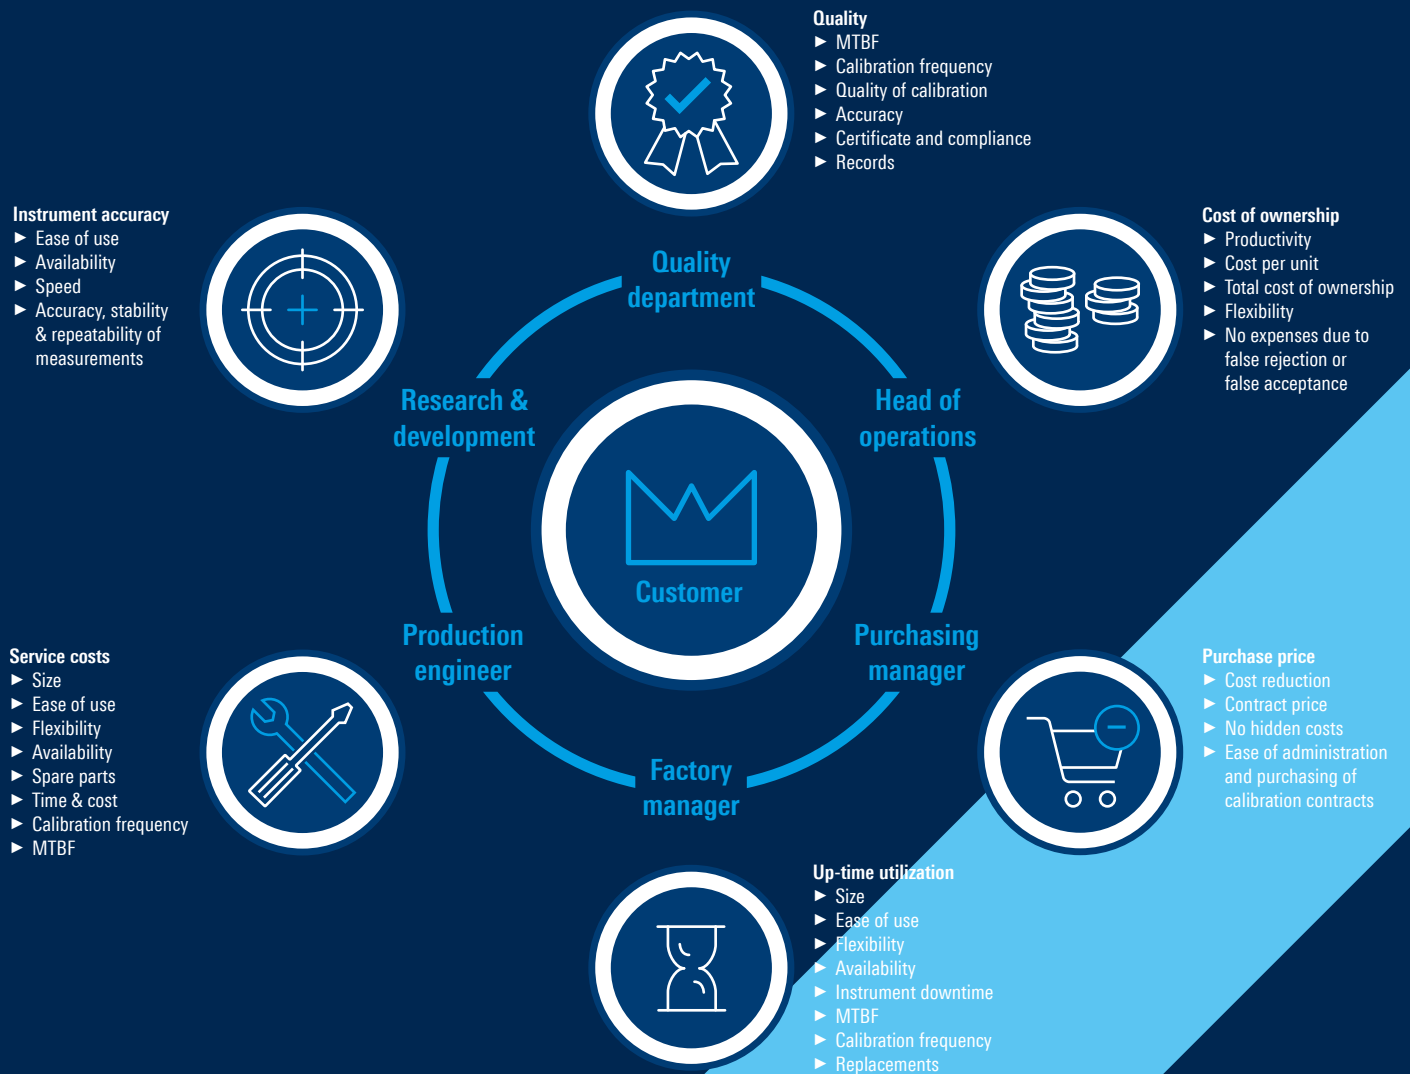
Quality
► MTBF
► Calibration frequency
► Quality of calibration
► Accuracy
► Certificate and compliance
► Records

Instrument accuracy
► Ease of use
► Availability
► Speed
► Accuracy, stability & repeatability of measurements

Cost of ownership
► Productivity
► Cost per unit
► Total cost of ownership
► Flexibility
► No expenses due to false rejection or false acceptance

Quality department

Research & development

Head of operations

Customer

Production engineer

Purchasing manager

Factory manager

Service costs
► Size
► Ease of use
► Flexibility
► Availability
► Spare parts
► Time & cost
► Calibration frequency
► MTBF

Purchase price
► Cost reduction
► Contract price
► No hidden costs
► Ease of administration and purchasing of calibration contracts

Up-time utilization
► Size
► Ease of use
► Flexibility
► Availability
► Instrument downtime
► MTBF
► Calibration frequency
► Replacements